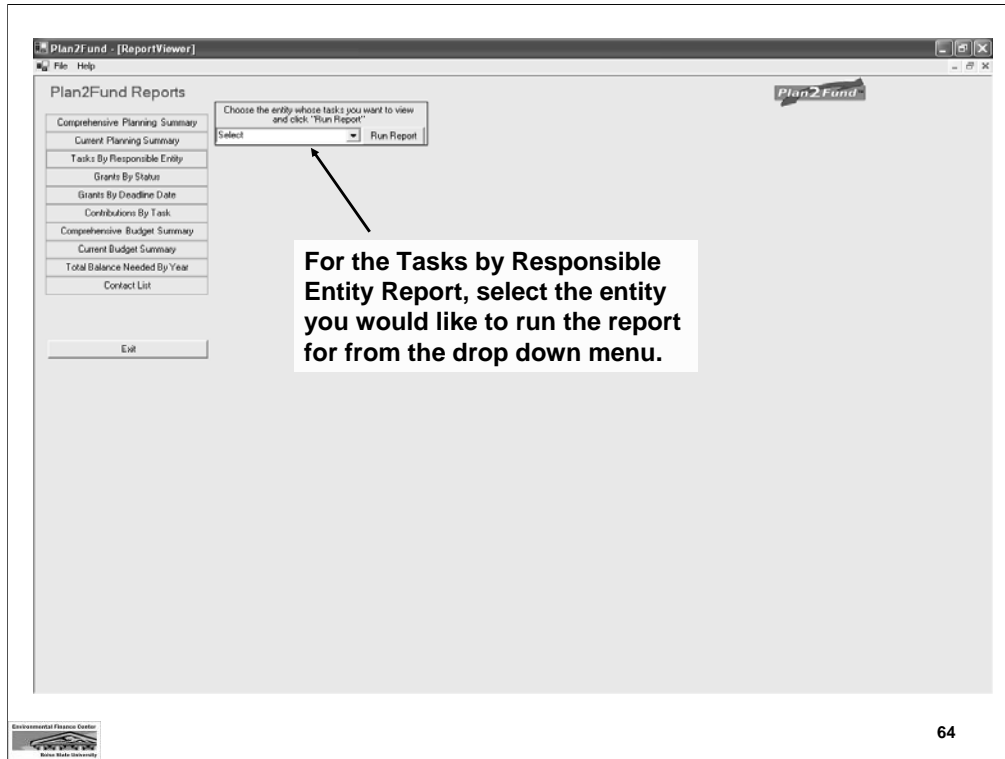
Plan2Fund - [ReportViewer]
File Help

Plan2Fund Reports

Plan2Fund

Comprehensive Planning Summary
Current Planning Summary
Tasks By Responsible Entity
Grants By Status
Grants By Deadline Date
Contributions By Task
Comprehensive Budget Summary
Current Budget Summary
Total Balance Needed By Year
Contact List

Exit

Choose the entity whose tasks you want to view and click "Run Report"
Select
Run Report

For the Tasks by Responsible Entity Report, select the entity you would like to run the report for from the drop down menu.

Environmental Finance Center
Boise State University

64